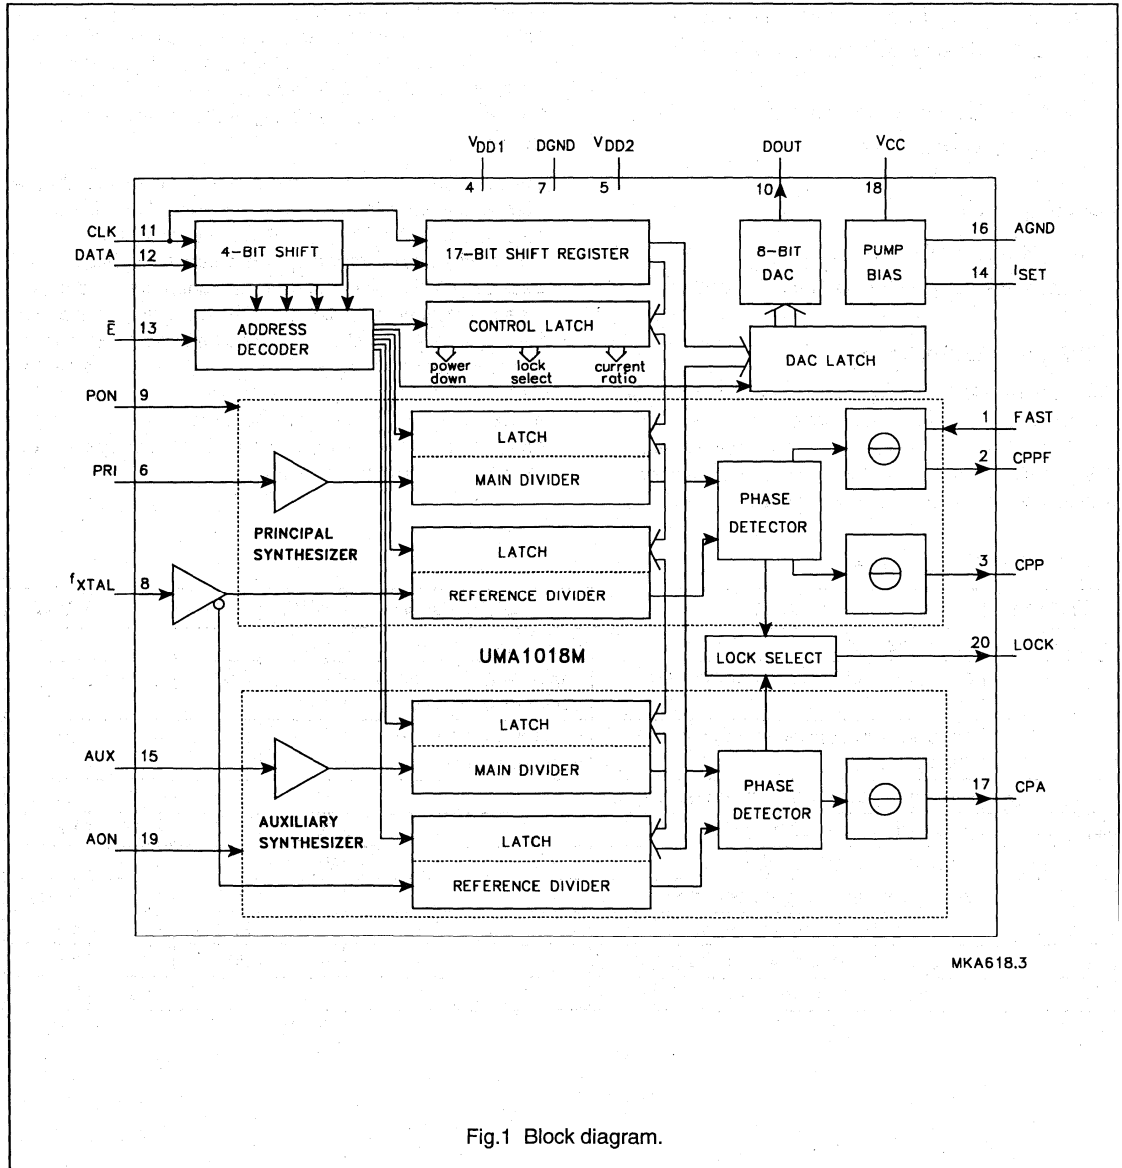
$V_{DD1}$ DGND $V_{DD2}$ DOUT $V_{CC}$

4 7 5 10 18

CLK 11
DATA 12
4-BIT SHIFT
17-BIT SHIFT REGISTER
8-BIT DAC
PUMP BIAS
16 AGND
14 $I_{SET}$

$\bar{E}$ 13
ADDRESS DECODER
CONTROL LATCH
power down
lock select
current ratio
DAC LATCH

PON 9

LATCH
MAIN DIVIDER
1 FAST
PRI 6
2 CPPF
PHASE DETECTOR
PRINCIPAL SYNTHESIZER
LATCH
$f_{XTAL}$ 8
REFERENCE DIVIDER
3 CPP

UMA1018M
LOCK SELECT
20 LOCK

LATCH
MAIN DIVIDER
AUX 15
PHASE DETECTOR
17 CPA
AUXILIARY SYNTHESIZER
AON 19
LATCH
REFERENCE DIVIDER

MKA618.3

Fig.1 Block diagram.